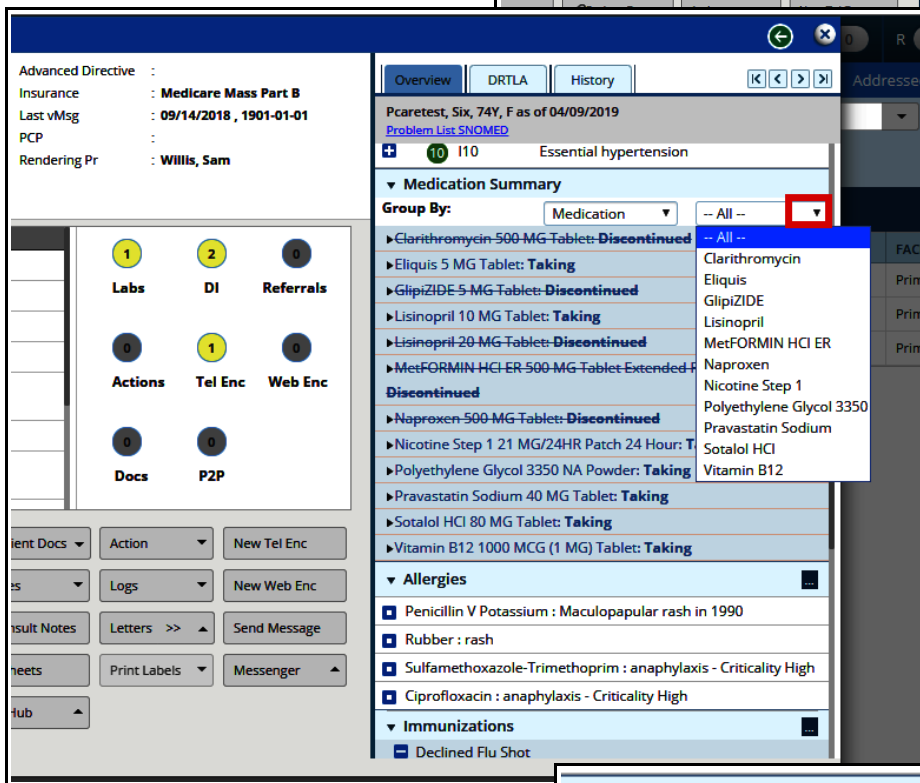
Advanced Directive :
Insurance : Medicare Mass Part B
Last vMsg : 09/14/2018 , 1901-01-01
PCP :
Rendering Pr : Willis, Sam

1 Labs
2 DI
0 Referrals
0 Actions
1 Tel Enc
0 Web Enc
0 Docs
0 P2P

ient Docs
Action
New Tel Enc
es
Logs
New Web Enc
nsult Notes
Letters >>
Send Message
heets
Print Labels
Messenger
Hub

Overview
DRTLA
History

Pcaretest, Six, 74Y, F as of 04/09/2019
Problem List SNOMED
10 I10 Essential hypertension

Medication Summary
Group By: Medication
-- All --

Clarithromycin 500 MG Tablet: Discontinued
Eliquis 5 MG Tablet: Taking
GlipiZIDE 5 MG Tablet: Discontinued
Lisinopril 10 MG Tablet: Taking
Lisinopril 20 MG Tablet: Discontinued
MetFORMIN HCl ER 500 MG Tablet Extended R
Discontinued
Naproxen 500 MG Tablet: Discontinued
Nicotine Step 1 21 MG/24HR Patch 24 Hour: T
Polyethylene Glycol 3350 NA Powder: Taking
Pravastatin Sodium 40 MG Tablet: Taking
Sotalol HCl 80 MG Tablet: Taking
Vitamin B12 1000 MCG (1 MG) Tablet: Taking

-- All --
Clarithromycin
Eliquis
GlipiZIDE
Lisinopril
MetFORMIN HCl ER
Naproxen
Nicotine Step 1
Polyethylene Glycol 3350
Pravastatin Sodium
Sotalol HCl
Vitamin B12

Allergies
Penicillin V Potassium : Maculopapular rash in 1990
Rubber : rash
Sulfamethoxazole-Trimethoprim : anaphylaxis - Criticality High
Ciprofloxacin : anaphylaxis - Criticality High

Immunizations
Declined Flu Shot

R
Addresse
FAC
Prim
Prim
Prim